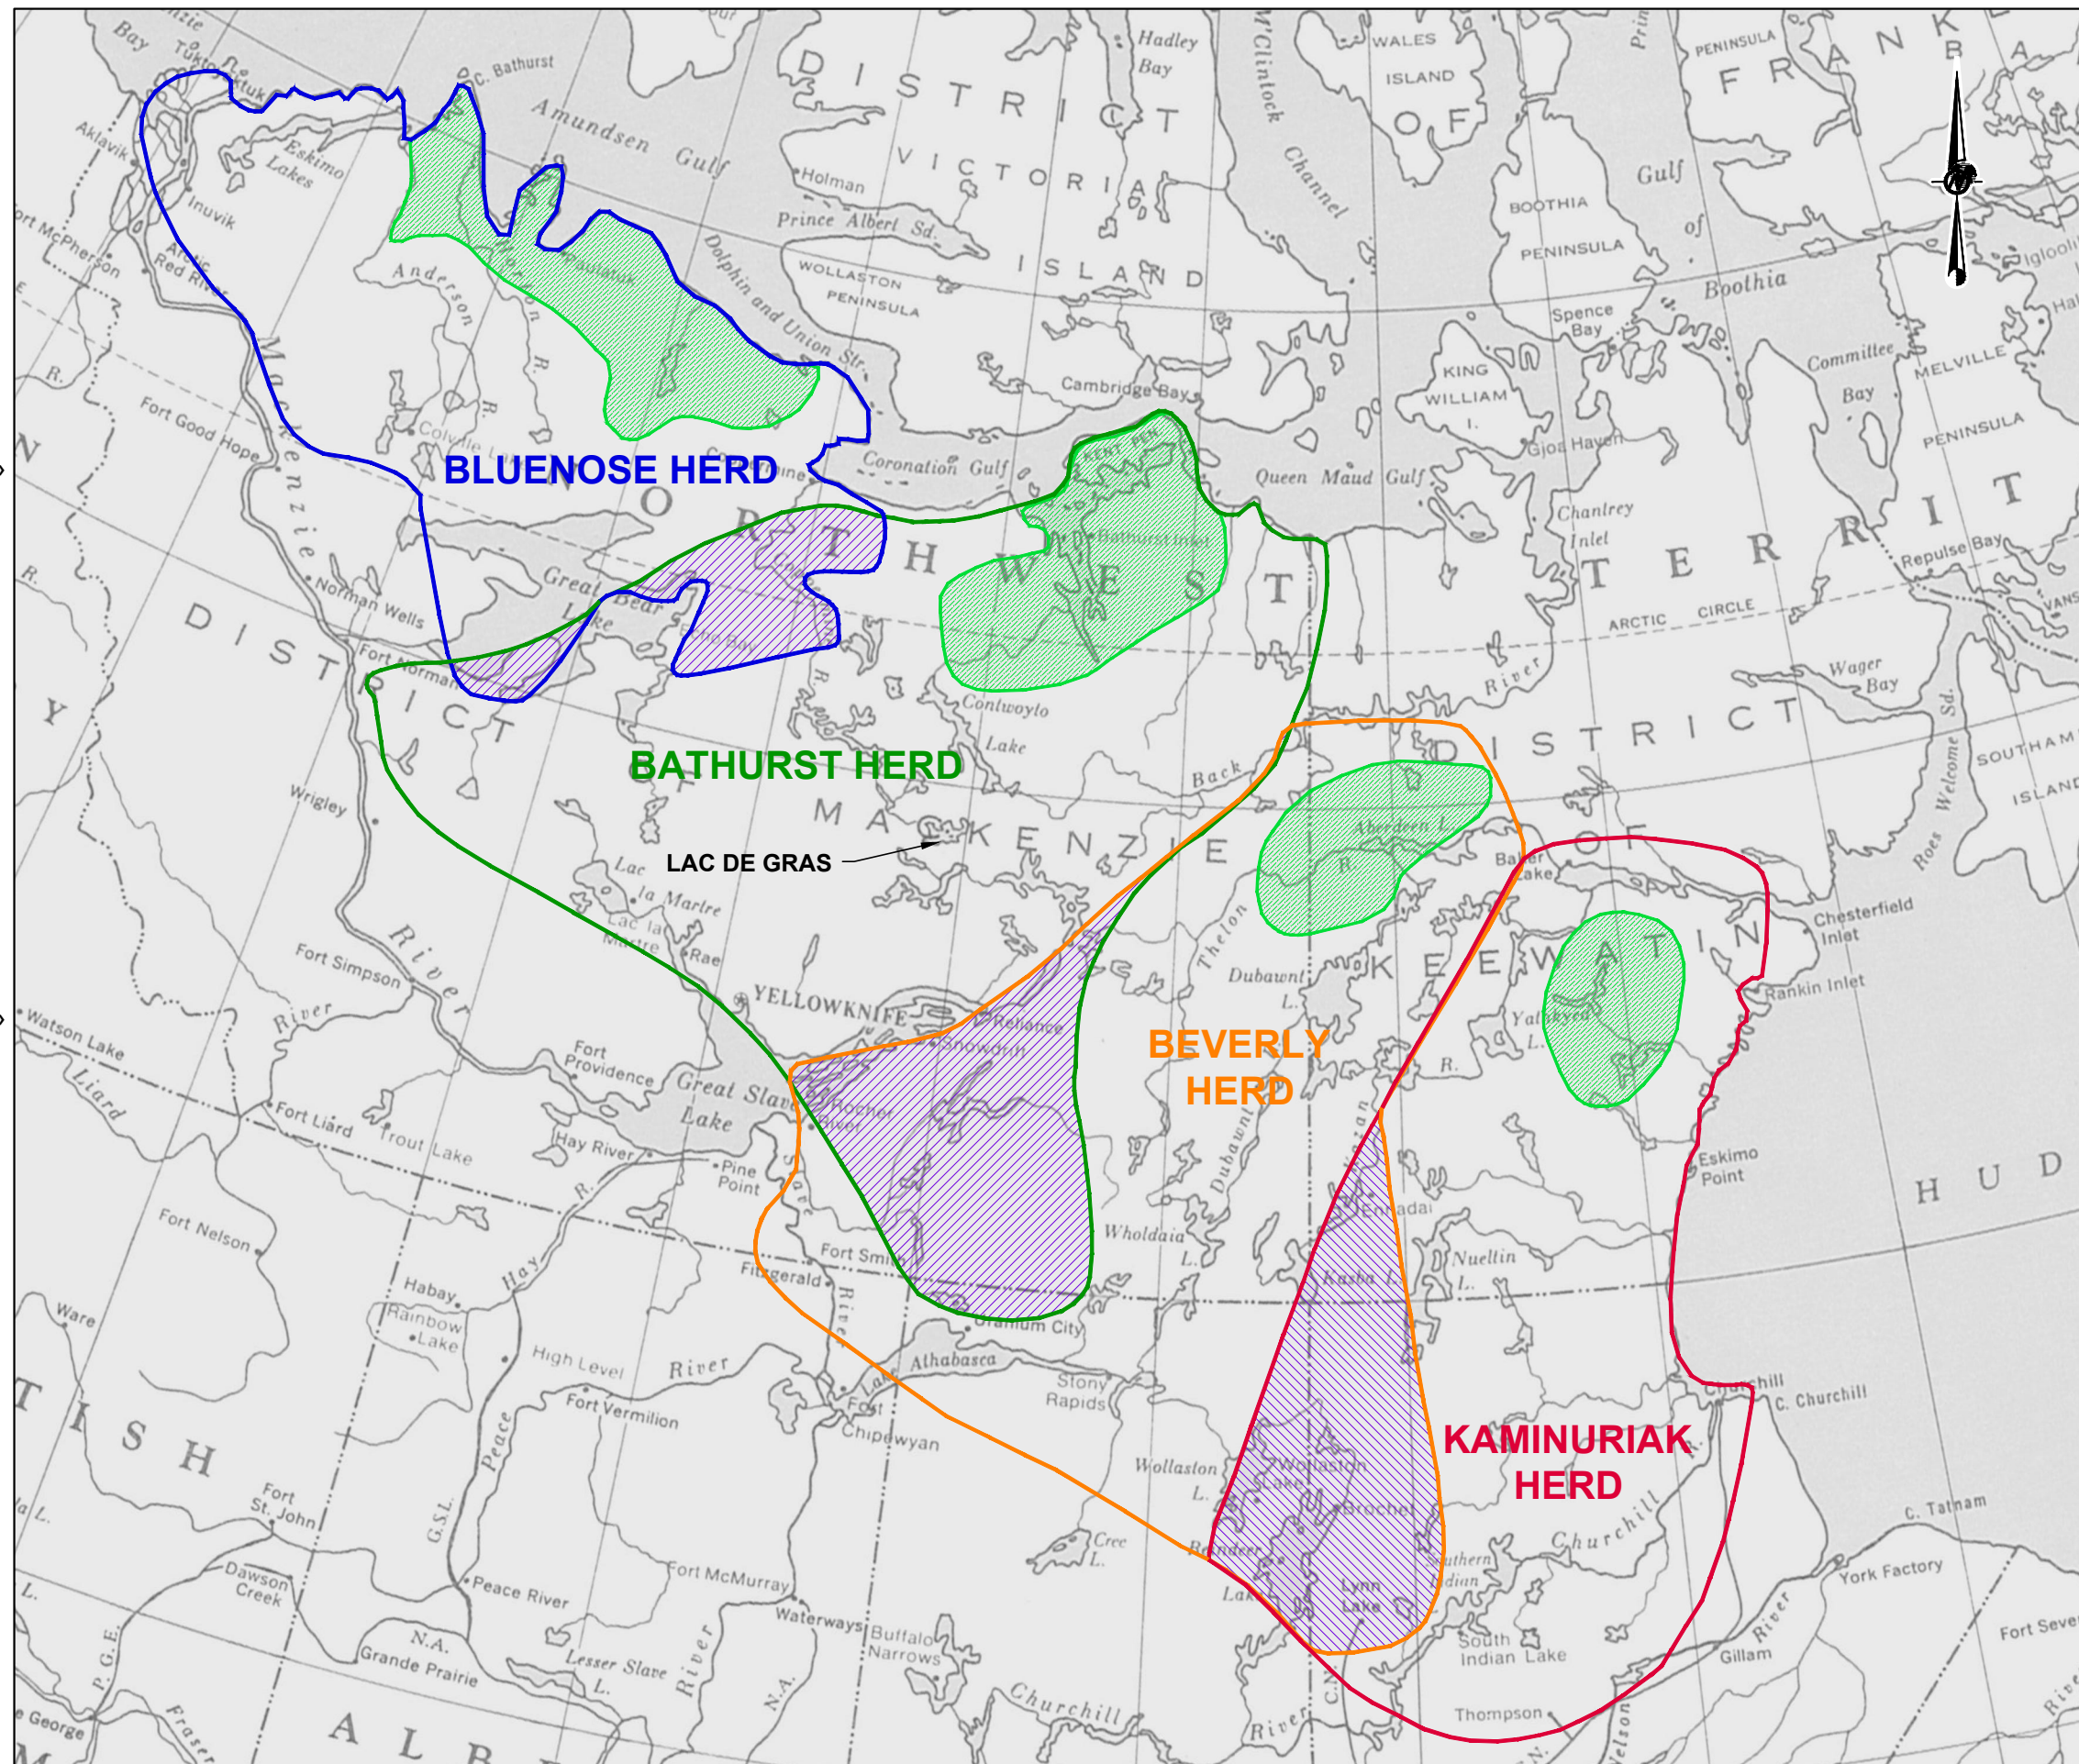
BLUENOSE HERD

BATHURST HERD

LAC DE GRAS

BEVERLY HERD

KAMINURIAK HERD

DISTRICT OF VICTORIA ISLAND

DISTRICT OF FRANKLIN

NORTHWEST TERRITORIES

DISTRICT OF MACKENZIE

DISTRICT OF KEEWATIN

Bay, Tuktoyaktuk, C. Bathurst, Amundsen Gulf, Hadley Bay, M'Clintock Channel, WALES ISLAND, PENINSULA, Aklavik, Eskimo Lakes, Inuvik, Fort McPherson, Arctic Red River, Anderson R., Horton R., Paulatuk, Holman, Prince Albert Sd., Dolphin and Union Str., WOLLASTON PENINSULA, BOOTHIA PENINSULA, Gulf of Boothia, Spence Bay, KING WILLIAM I., Gjoa Haven, Committee Bay, MELVILLE PENINSULA, Cambridge Bay, Colville L., Fort Good Hope, Coronation Gulf, KENT PEN., Bathurst Inlet, Queen Maud Gulf, Chantrey Inlet, Repulse Bay, Mackenzie, Norman Wells, Great Bear Lake, Fort Norman, ARCTIC CIRCLE, Wager Bay, Contwoyto Lake, Back River, Wrigley, Aberdeen L., Baker Lake, Chesterfield Inlet, Lac la Martre, Rae, Thelon, Dubawnt L., Rankin Inlet, Fort Simpson, River, YELLOWKNIFE, Reliance, Snowdrift, Yathkyed L., Watson Lake, Liard, Fort Providence, Great Slave Lake, Fort Liard, Trout Lake, Hay River, Pine Point, Eskimo Point, Fort Nelson, Fort Smith, Wholdaia L., Ennadai, Nueltin L., Kasba L., Fitzgerald, Habay, Rainbow Lake, Ware, Uranium City, High Level, River, Athabasca, Stony Rapids, Fort Vermilion, Fort Chipewyan, Churchill, C. Churchill, Peace, Fort St. John, G.S.L., Wollaston L., Wollaston Lake, Brochet, C. Tatnam, Reindeer Lake, Cree L., Southern Indian Lake, Dawson Creek, Peace River, Fort McMurray, York Factory, Lynn Lake, Waterways, Buffalo Narrows, South Indian Lake, Gillam, Fort Severn, Grande Prairie, Lesser Slave L., Churchill River, Thompson, Nelson, Prince George, Fraser, ALBERTA, BRITISH, HUDSON, Roes Welcome Sd., SOUTHAMPTON ISLAND, Igloolik, Hall, N.A., P.G.E., C.N., Rochester River, Slave, Hay, Iglooli